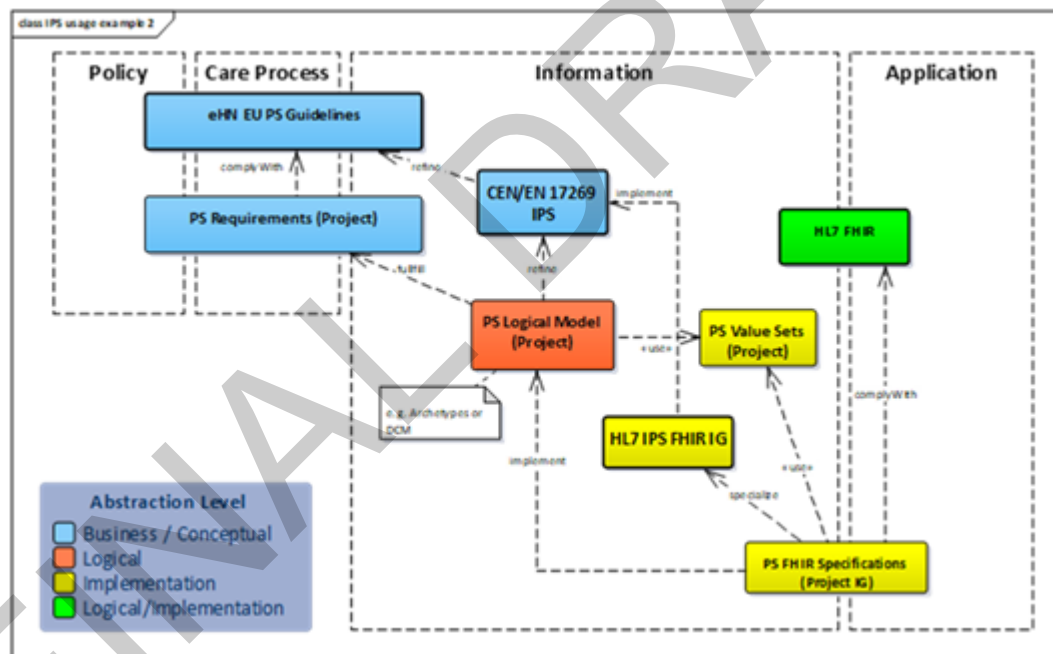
class IPS usage example 2

Policy

Care Process

Information

Application

eHN EU PS Guidelines

complyWith

refine

PS Requirements (Project)

CEN/EN 17269 IPS

implement

HL7 FHIR

fulfill

refine

PS Logical Model (Project)

«use»

PS Value Sets (Project)

e.g. Archetypes or DCM

HL7 IPS FHIR IG

complyWith

implement

«use»

specialize

Abstraction Level

Business / Conceptual

Logical

Implementation

Logical/Implementation

PS FHIR Specifications (Project IG)